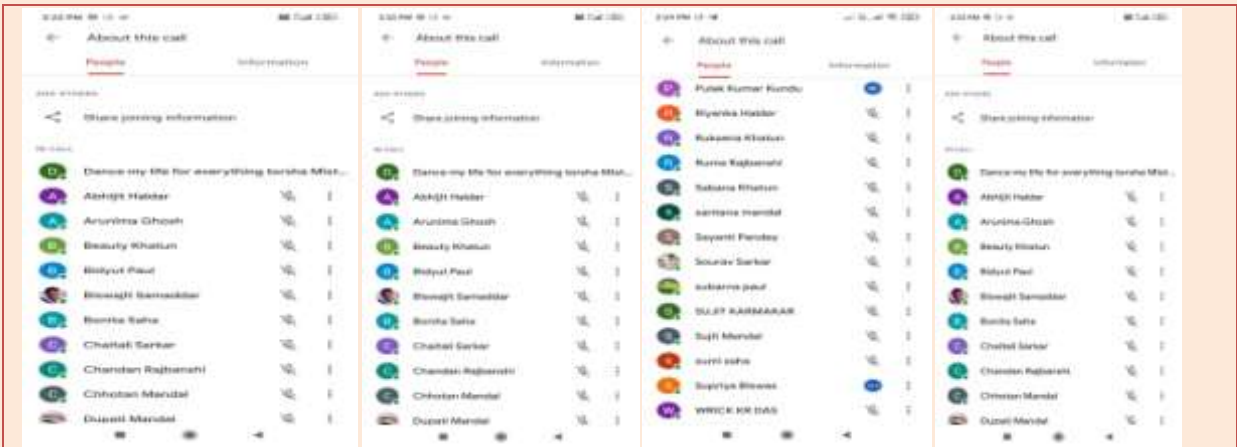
About this call

People Information

Share joining information

Dance my life for everything torsha Mist...

Abhijit Haldar

Arunima Ghosh

Beauty Khatun

Bidyut Paul

Biswajit Samaddar

Bonita Saha

Chaitali Sarkar

Chandan Rajbanshi

Chhotan Mandal

Dupali Mandal

About this call

People Information

Share joining information

Dance my life for everything torsha Mist...

Abhijit Haldar

Arunima Ghosh

Beauty Khatun

Bidyut Paul

Biswajit Samaddar

Bonita Saha

Chaitali Sarkar

Chandan Rajbanshi

Chhotan Mandal

Dupali Mandal

About this call

People Information

Pulak Kumar Kundu

Riyanka Haldar

Rukasna Khatun

Ruma Rajbanshi

Sabana Khatun

santana mandal

Sayanti Pandey

Sourav Sarkar

subarna paul

SUJIT KARMAKAR

Sujit Mandal

sumi saha

Supriya Biswas

WRICK KR DAS

About this call

People Information

Share joining information

Dance my life for everything torsha Mist...

Abhijit Haldar

Arunima Ghosh

Beauty Khatun

Bidyut Paul

Biswajit Samaddar

Bonita Saha

Chaitali Sarkar

Chandan Rajbanshi

Chhotan Mandal

Dupali Mandal